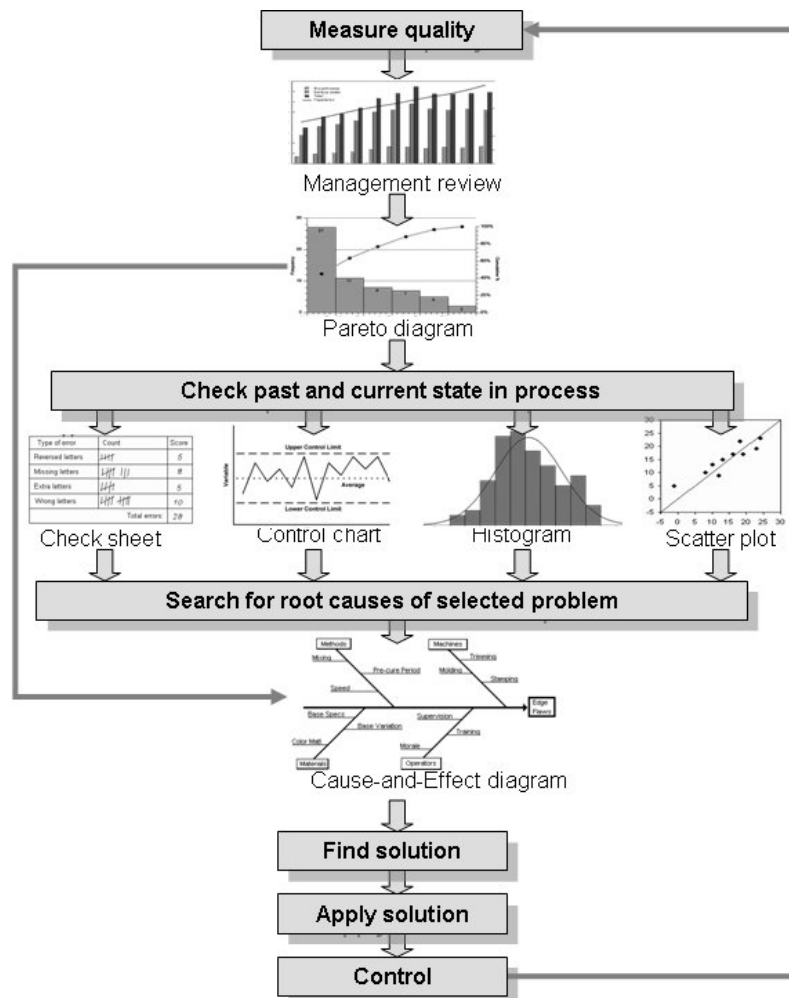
Measure quality

Management review

Pareto diagram

Check past and current state in process

| Type of error | Count | Score |
|---|---|---|
| Reversed letters | 𝍸 | 5 |
| Missing letters | 𝍸 III | 8 |
| Extra letters | 𝍸 | 5 |
| Wrong letters | 𝍸 𝍸 | 10 |
| | Total errors: | 28 |

Check sheet

Upper Control Limit
Variable
Average
Lower Control Limit

Control chart

Histogram

30
25
20
15
10
5
0
-5 0 5 10 15 20 25 30

Scatter plot

Search for root causes of selected problem

Methods
Mixing
Pre-cure Period
Speed
Machines
Trimming
Molding
Stamping
Edge Flaws
Base Specs
Base Variation
Supervision
Training
Color Matl.
Morale
Materials
Operators

Cause-and-Effect diagram

Find solution

Apply solution

Control